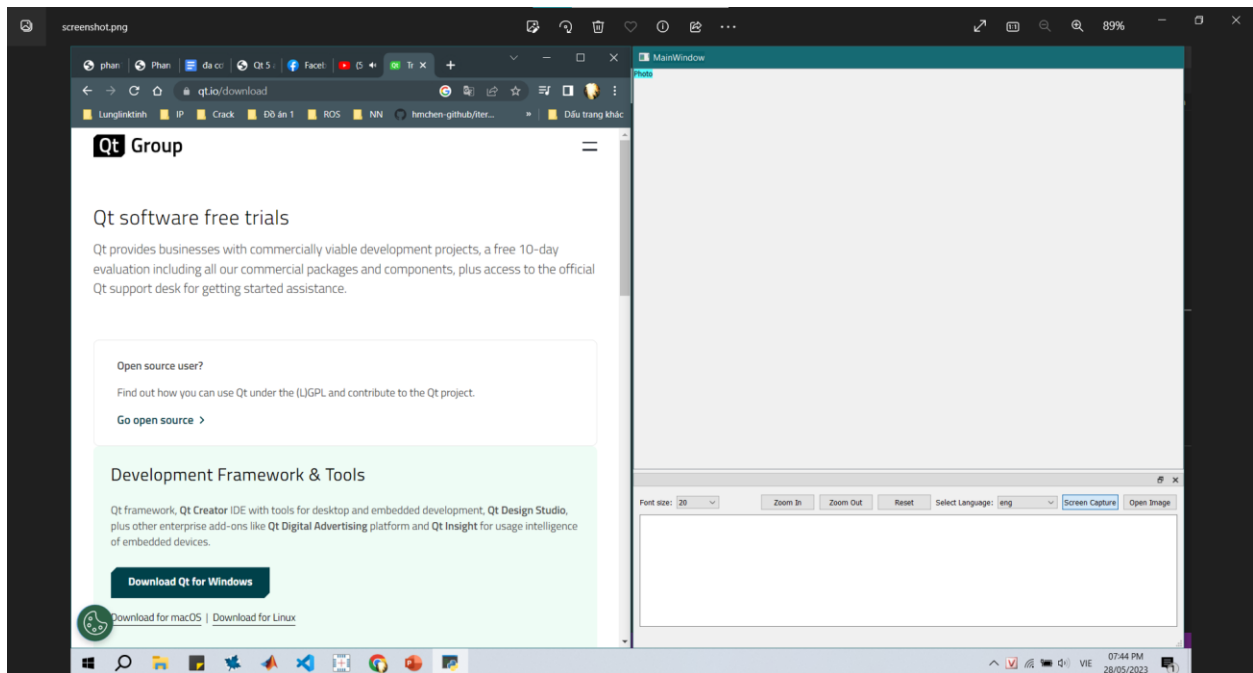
screenshot.png

89%

phan | Phan | đa cc | Qt 5 | Facel | (5 | Tr ×

qt.io/download

Lunglinktinh | IP | Crack | Đồ án 1 | ROS | NN | hmchen-github/iter... | » | Dấu trang khác

Qt Group

Qt software free trials

Qt provides businesses with commercially viable development projects, a free 10-day evaluation including all our commercial packages and components, plus access to the official Qt support desk for getting started assistance.

Open source user?

Find out how you can use Qt under the (L)GPL and contribute to the Qt project.

Go open source >

Development Framework & Tools

Qt framework, Qt Creator IDE with tools for desktop and embedded development, Qt Design Studio, plus other enterprise add-ons like Qt Digital Advertising platform and Qt Insight for usage intelligence of embedded devices.

Download Qt for Windows

Download for macOS | Download for Linux

MainWindow

Photo

Font size: 20 | Zoom In | Zoom Out | Reset | Select Language: eng | Screen Capture | Open Image

VIE 07:44 PM 28/05/2023